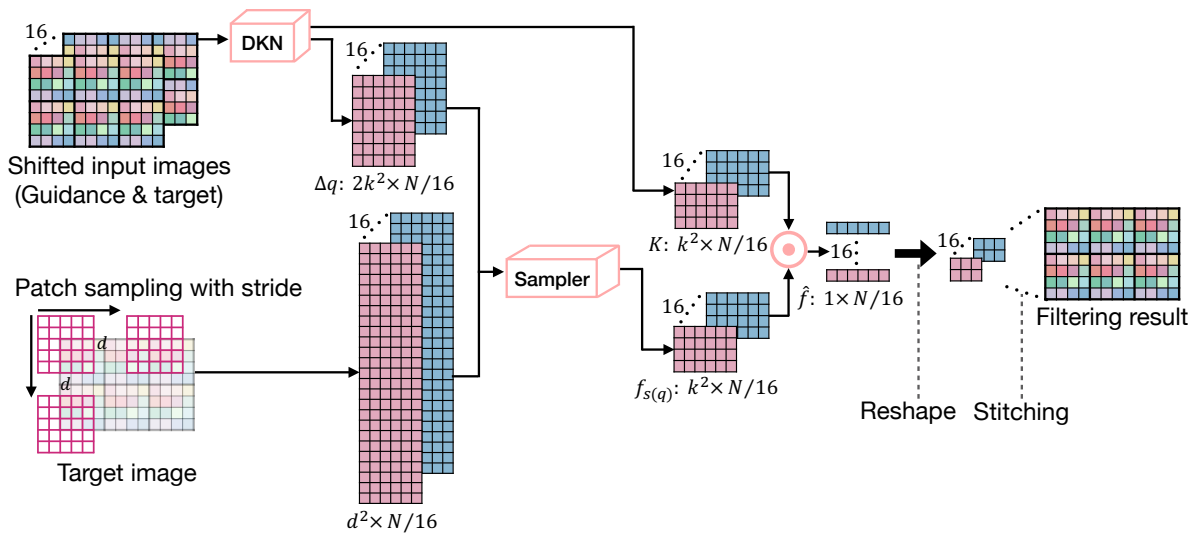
16
DKN
16
Shifted input images
(Guidance & target)
$\Delta q$: $2k^2 \times N/16$
16
16
$K$: $k^2 \times N/16$
16
16
Sampler
Patch sampling with stride
$d$
$d$
16
$f_{s(q)}$: $k^2 \times N/16$
$\hat{f}$: $1 \times N/16$
Filtering result
Reshape
Stitching
Target image
$d^2 \times N/16$